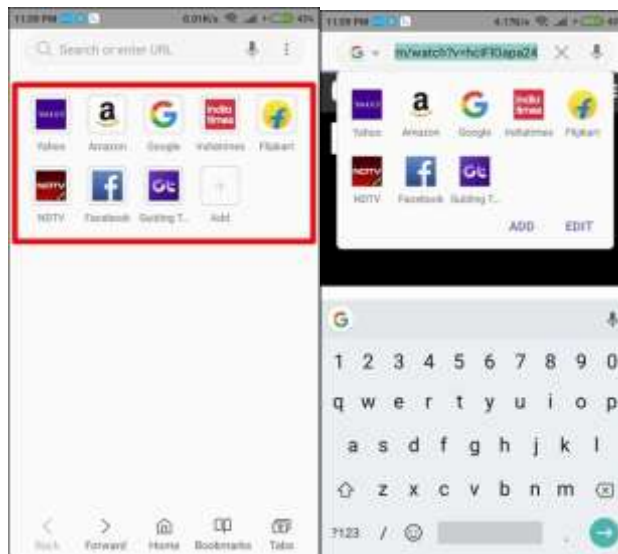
11:20 PM 0.01K/s 43%

Search or enter URL

Yahoo Amazon Google Indiatimes Flipkart

NDTV Facebook Guiding T... Add

Back Forward Home Bookmarks Tabs

11:20 PM 4.17K/s

m/watch?v=hclFl0apa24

Yahoo Amazon Google Indiatimes Flipkart

NDTV Facebook Guiding T...

ADD EDIT

1 2 3 4 5 6 7 8 9 0

q w e r t y u i o p

a s d f g h j k l

z x c v b n m

?123 /